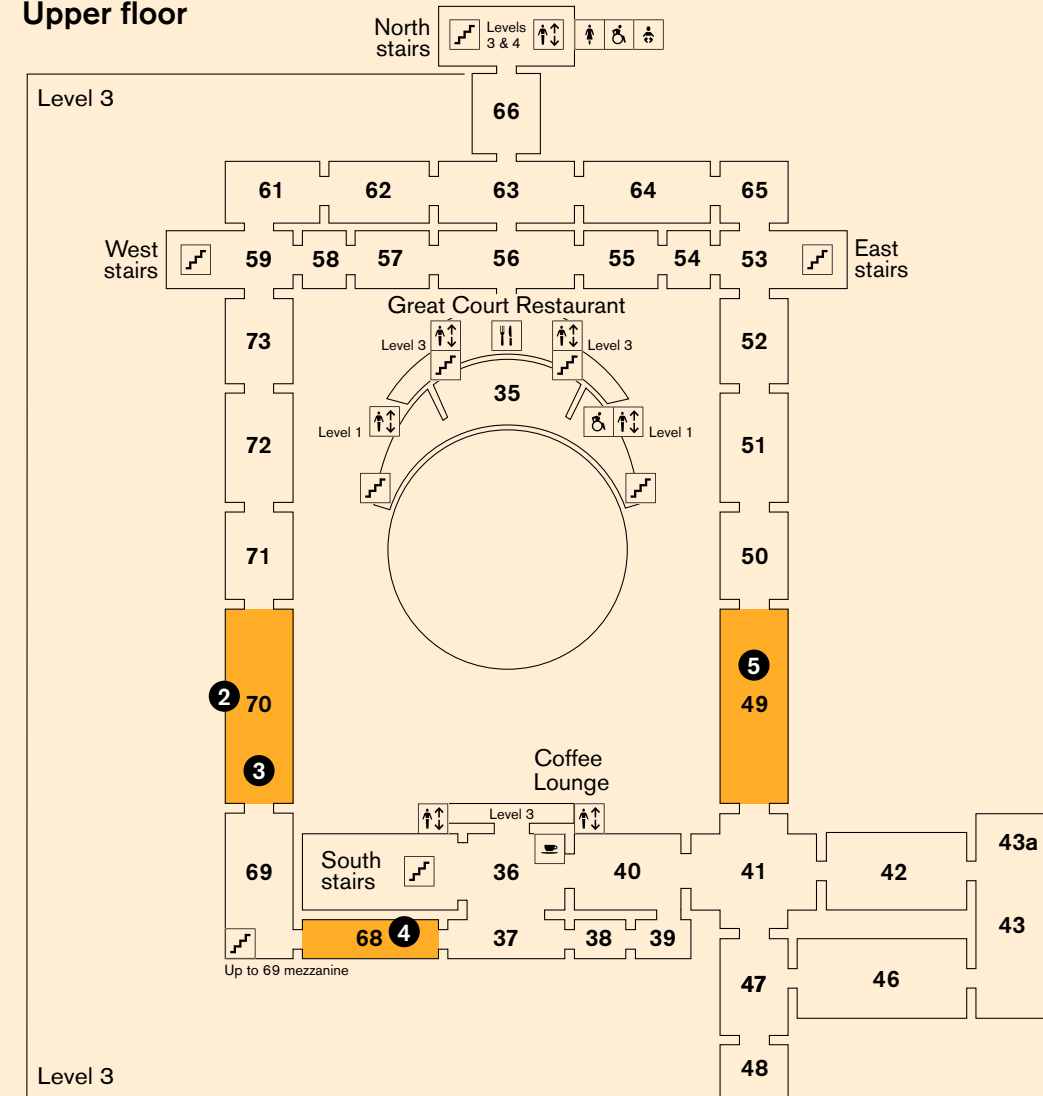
Upper floor

North stairs

Levels 3 & 4

Level 3

66

61 62 63 64 65

West stairs

59 58 57 56 55 54 53

East stairs

Great Court Restaurant

Level 3

Level 3

73

52

35

Level 1

Level 1

72

51

71

50

2 70

3

5

49

Coffee Lounge

Level 3

69

South stairs

36

40

41

42

43a

43

68 4

37

38

39

Up to 69 mezzanine

47

46

48

Level 3